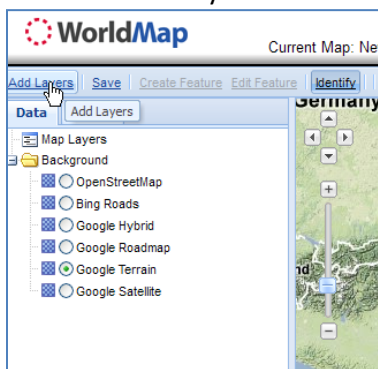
WorldMap

Current Map: Ne

Add Layers | Save | Create Feature | Edit Feature | Identify

Data | Add Layers

Map Layers
Background
OpenStreetMap
Bing Roads
Google Hybrid
Google Roadmap
Google Terrain
Google Satellite

Germany

nd